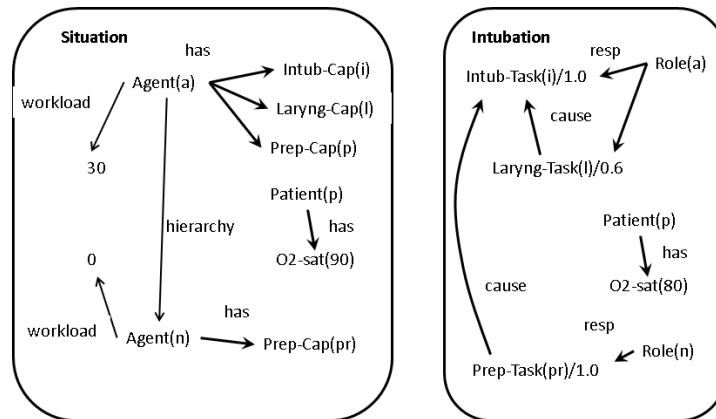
Situation

has

Agent(a)

Intub-Cap(i)

Laryng-Cap(l)

Prep-Cap(p)

workload

30

Patient(p)

hierarchy

has

O2-sat(90)

0

has

workload

Agent(n)

Prep-Cap(pr)

Intubation

resp

Intub-Task(i)/1.0

Role(a)

cause

Laryng-Task(l)/0.6

Patient(p)

has

cause

O2-sat(80)

resp

Role(n)

Prep-Task(pr)/1.0